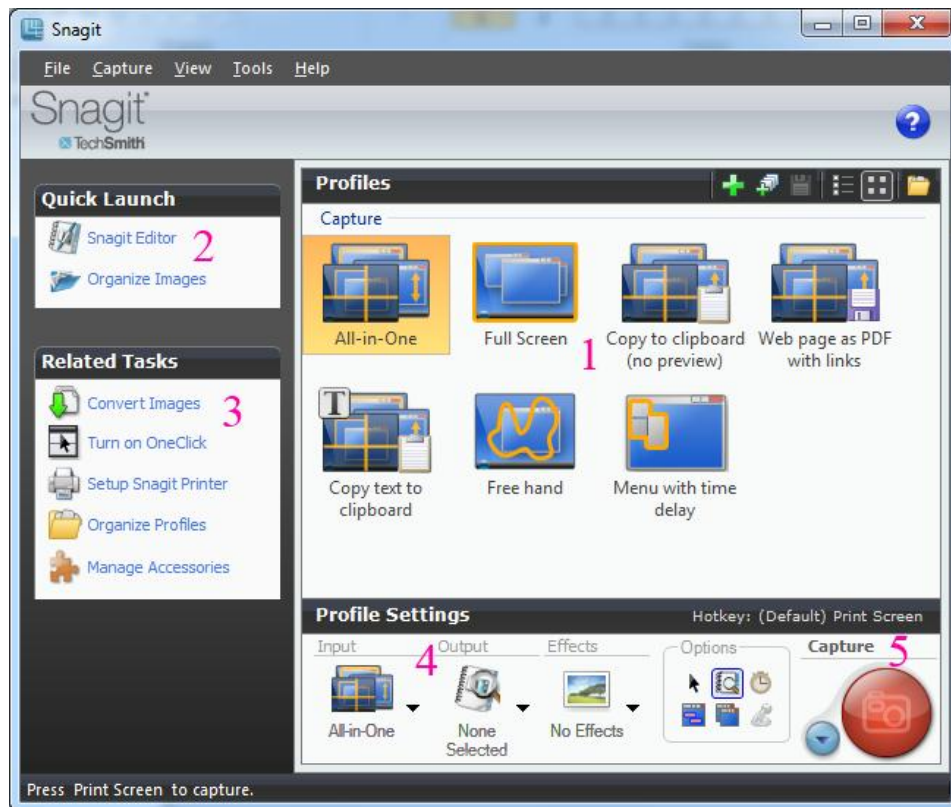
Snagit

File Capture View Tools Help

Snagit
TechSmith

Quick Launch
Snagit Editor 2
Organize Images

Related Tasks
Convert Images 3
Turn on OneClick
Setup Snagit Printer
Organize Profiles
Manage Accessories

Profiles
Capture

All-in-One
Full Screen
Copy to clipboard (no preview) 1
Web page as PDF with links
Copy text to clipboard
Free hand
Menu with time delay

Profile Settings
Hotkey: (Default) Print Screen

Input 4
All-in-One
Output
None Selected
Effects
No Effects
Options
Capture 5

Press Print Screen to capture.